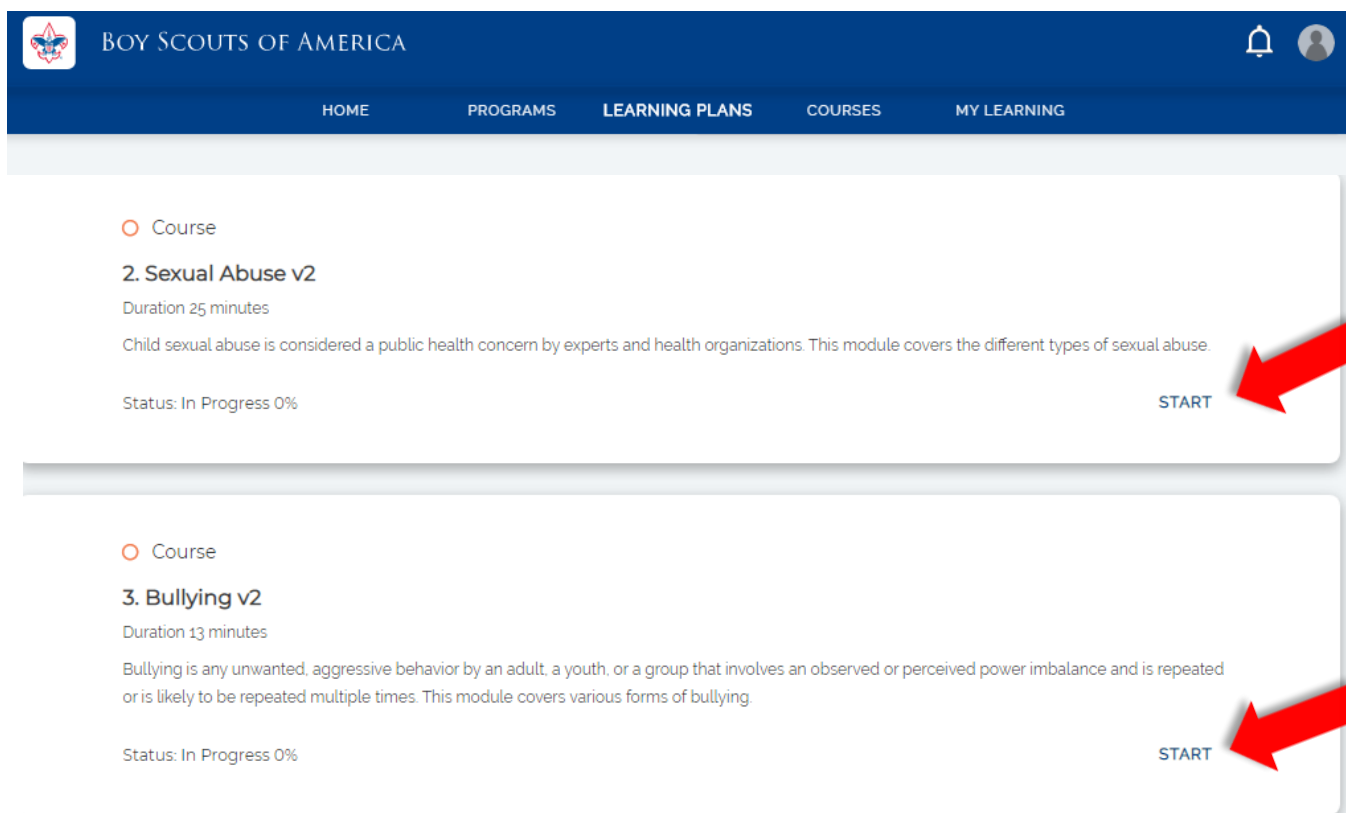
Boy Scouts of America

HOME PROGRAMS LEARNING PLANS COURSES MY LEARNING

Course

2. Sexual Abuse v2

Duration 25 minutes

Child sexual abuse is considered a public health concern by experts and health organizations. This module covers the different types of sexual abuse.

Status: In Progress 0%

START

Course

3. Bullying v2

Duration 13 minutes

Bullying is any unwanted, aggressive behavior by an adult, a youth, or a group that involves an observed or perceived power imbalance and is repeated or is likely to be repeated multiple times. This module covers various forms of bullying.

Status: In Progress 0%

START